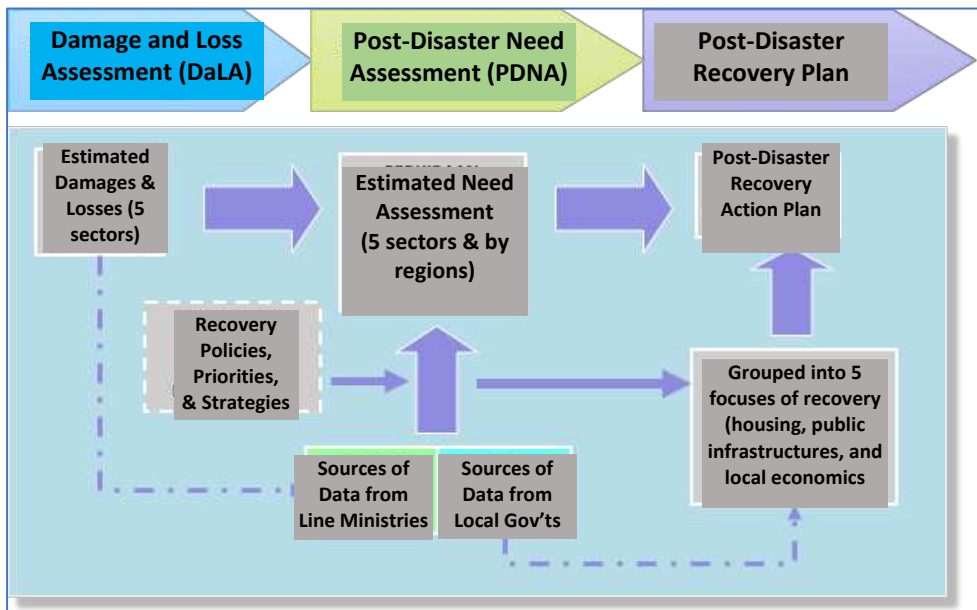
Damage and Loss Assessment (DaLA)

Post-Disaster Need Assessment (PDNA)

Post-Disaster Recovery Plan

Estimated Damages & Losses (5 sectors)

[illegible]

Estimated Need Assessment (5 sectors & by regions)

Post-Disaster Recovery Action Plan

Recovery Policies, Priorities, & Strategies

Grouped into 5 focuses of recovery (housing, public infrastructures, and local economics

Sources of Data from Line Ministries

Sources of Data from Local Gov'ts